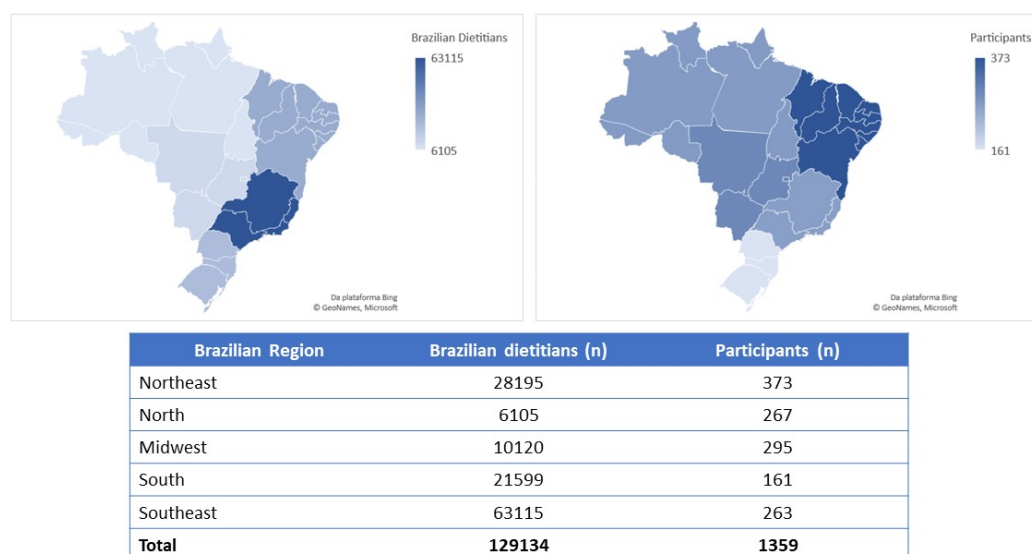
Brazilian Dietitians
63115
6105
Da plataforma Bing
© GeoNames, Microsoft

Participants
373
161
Da plataforma Bing
© GeoNames, Microsoft

| Brazilian Region | Brazilian dietitians (n) | Participants (n) |
|---|---|---|
| Northeast | 28195 | 373 |
| North | 6105 | 267 |
| Midwest | 10120 | 295 |
| South | 21599 | 161 |
| Southeast | 63115 | 263 |
| **Total** | **129134** | **1359** |